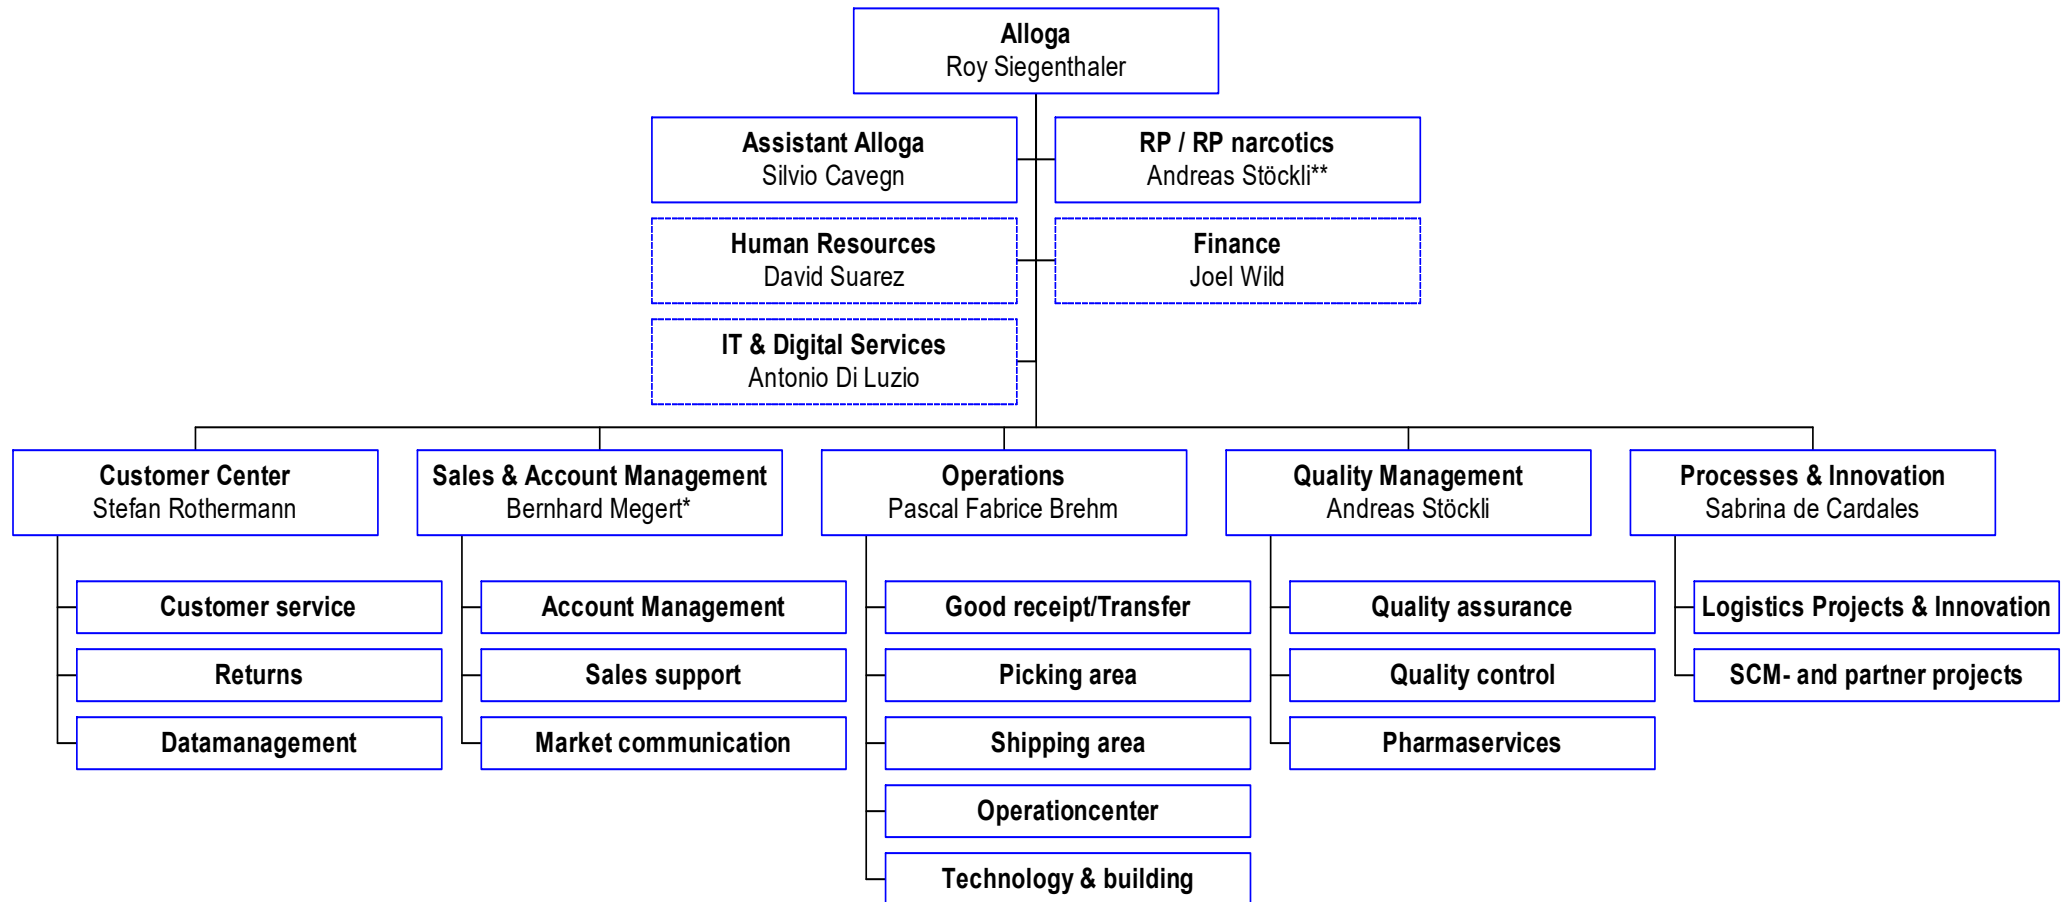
Alloga
Roy Siegenthaler

Assistant Alloga
Silvio Cavegn

RP / RP narcotics
Andreas Stöckli**

Human Resources
David Suarez

Finance
Joel Wild

IT & Digital Services
Antonio Di Luzio

Customer Center
Stefan Rothermann

Customer service

Returns

Datamanagement

Sales & Account Management
Bernhard Megert*

Account Management

Sales support

Market communication

Operations
Pascal Fabrice Brehm

Good receipt/Transfer

Picking area

Shipping area

Operationcenter

Technology & building

Quality Management
Andreas Stöckli

Quality assurance

Quality control

Pharmaservices

Processes & Innovation
Sabrina de Cardales

Logistics Projects & Innovation

SCM- and partner projects